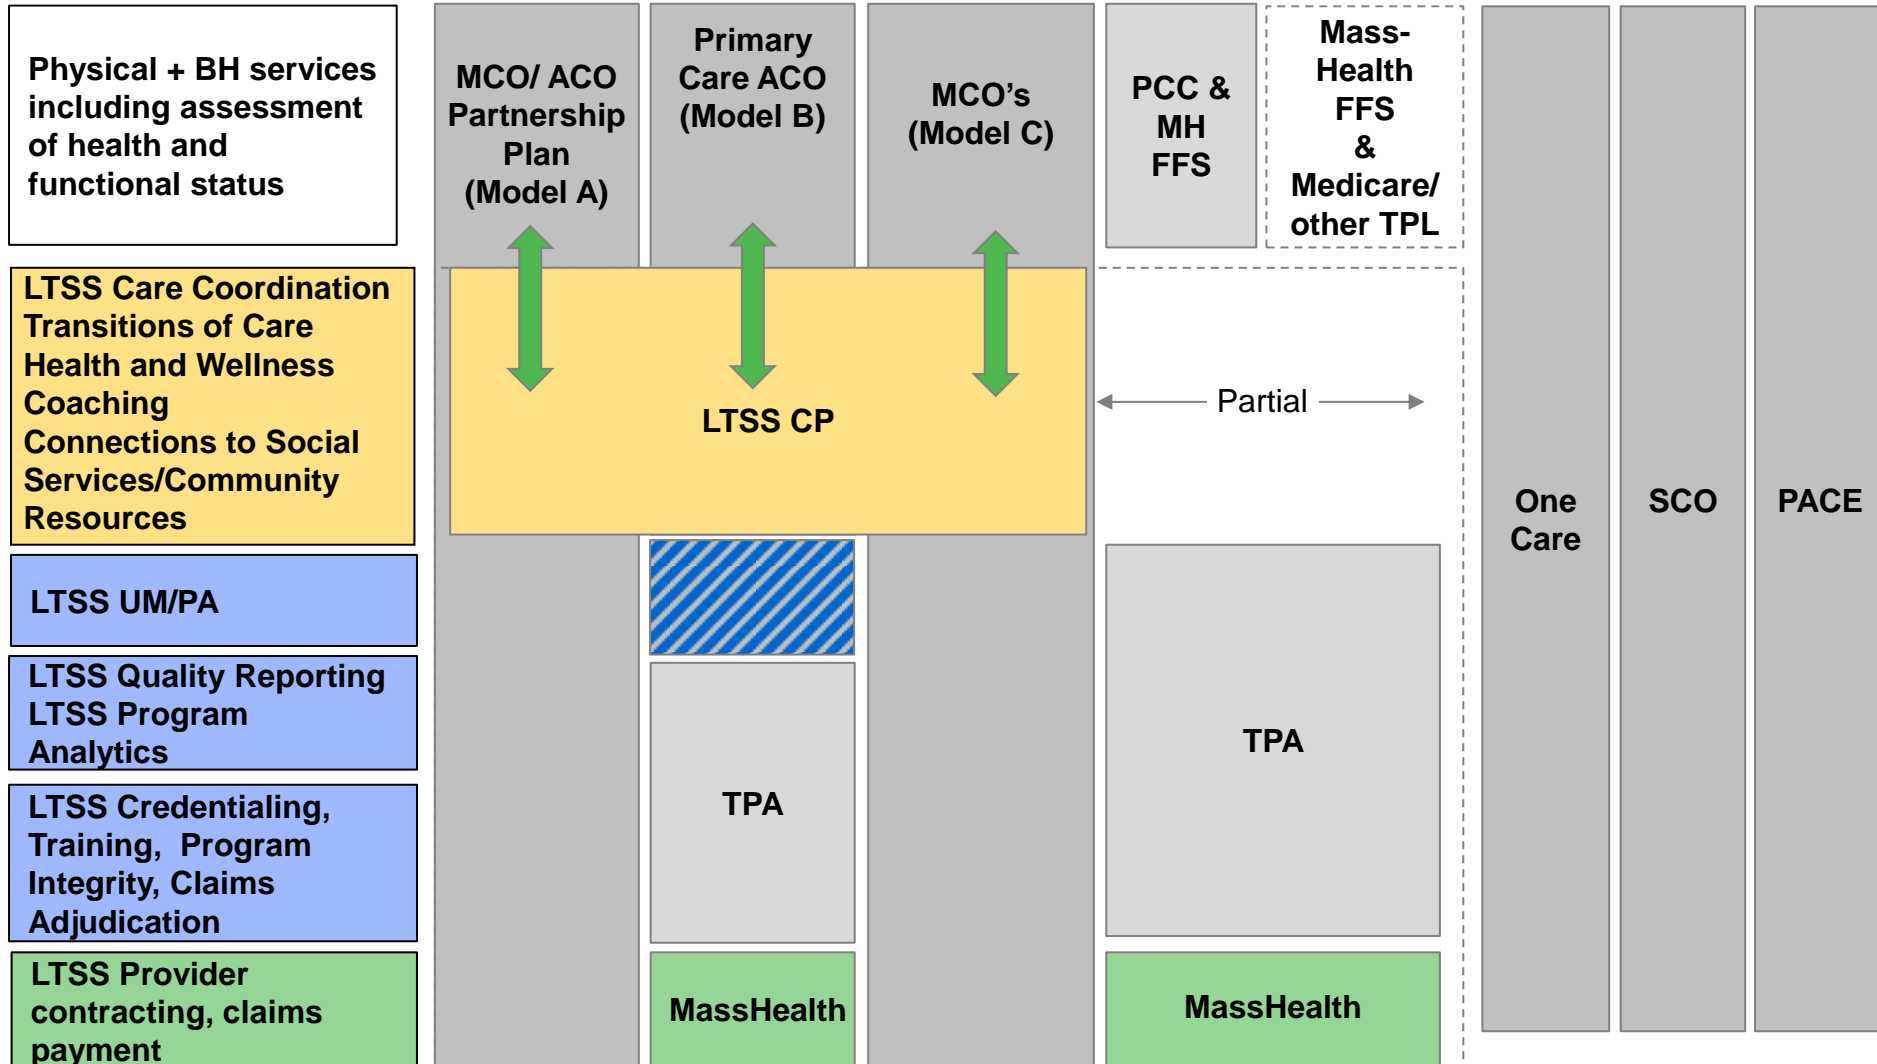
Physical + BH services including assessment of health and functional status

MCO/ ACO Partnership Plan (Model A)

Primary Care ACO (Model B)

MCO's (Model C)

PCC & MH FFS

Mass-Health FFS & Medicare/ other TPL

LTSS Care Coordination
Transitions of Care
Health and Wellness Coaching
Connections to Social Services/Community Resources

LTSS CP

Partial

One Care

SCO

PACE

LTSS UM/PA

LTSS Quality Reporting
LTSS Program Analytics

TPA

TPA

LTSS Credentialing, Training, Program Integrity, Claims Adjudication

LTSS Provider contracting, claims payment

MassHealth

MassHealth